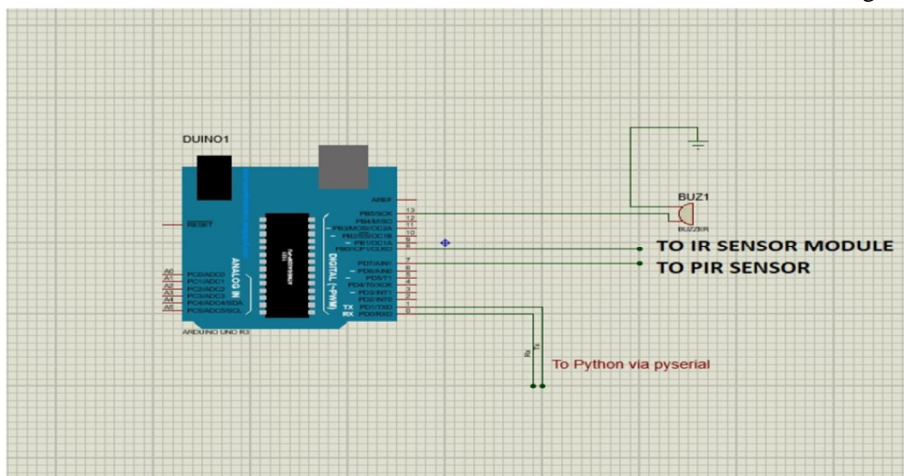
DUINO1

AREF
PB5/SCK 13
PB4/MISO 12
PB3/MOSI/OC2A 11
PB2/SS/OC1B 10
PB1/OC1A 9
PB0/ICP1/CLKO 8

PD7/AIN1 7
PD6/AIN0 6
PD5/T1 5
PD4/T0/XCK 4
PD3/INT1 3
PD2/INT0 2
TX PD1/TXD 1
RX PD0/RXD 0

RESET

A0 PC0/ADC0
A1 PC1/ADC1
A2 PC2/ADC2
A3 PC3/ADC3
A4 PC4/ADC4/SDA
A5 PC5/ADC5/SCL

ANALOG IN
DIGITAL (~PWM)
ARDUINO UNO R3

BUZ1
BUZZER

TO IR SENSOR MODULE
TO PIR SENSOR

Rx
Tx

To Python via pyserial